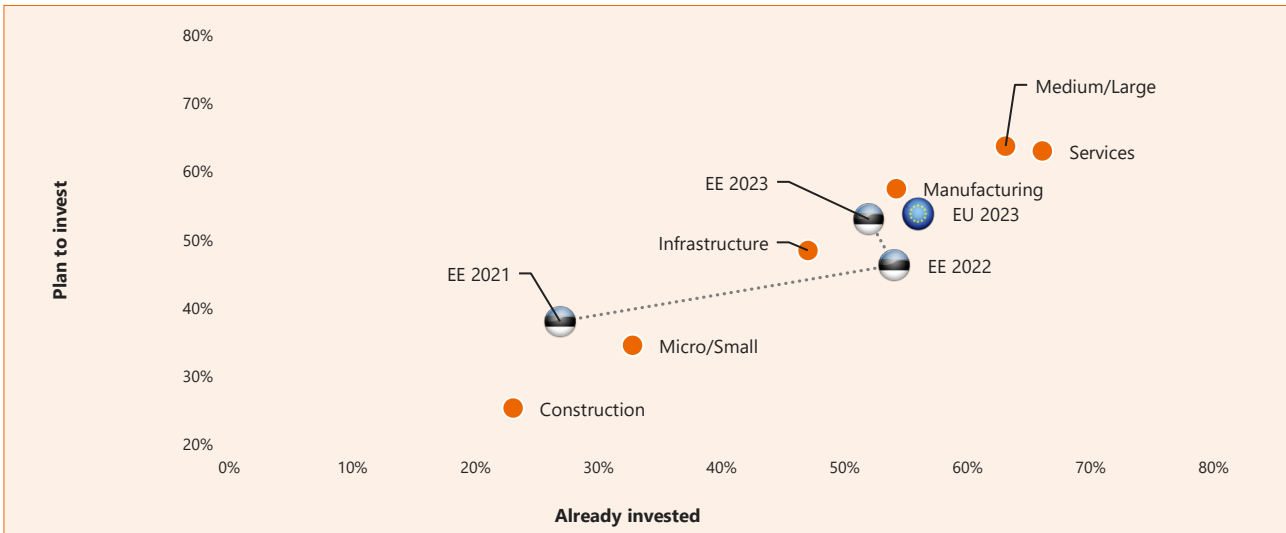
80%
70%
60%
50%
40%
30%
20%

Plan to invest

Medium/Large
Services
EE 2023
Manufacturing
EU 2023
Infrastructure
EE 2022
EE 2021
Micro/Small
Construction

0%
10%
20%
30%
40%
50%
60%
70%
80%

Already invested